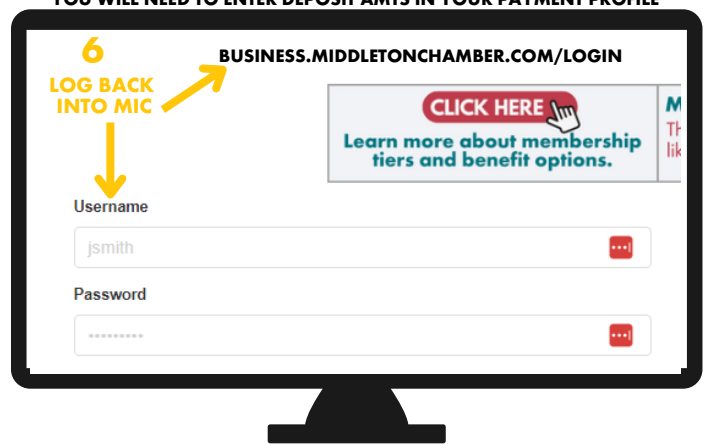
YOU WILL NEED TO ENTER DEPOSIT AMTS IN YOUR PAYMENT PROFILE

6
LOG BACK INTO MIC

BUSINESS.MIDDLETONCHAMBER.COM/LOGIN

CLICK HERE
Learn more about membership tiers and benefit options.

M
Th
lik

Username
jsmith

Password
•••••••••